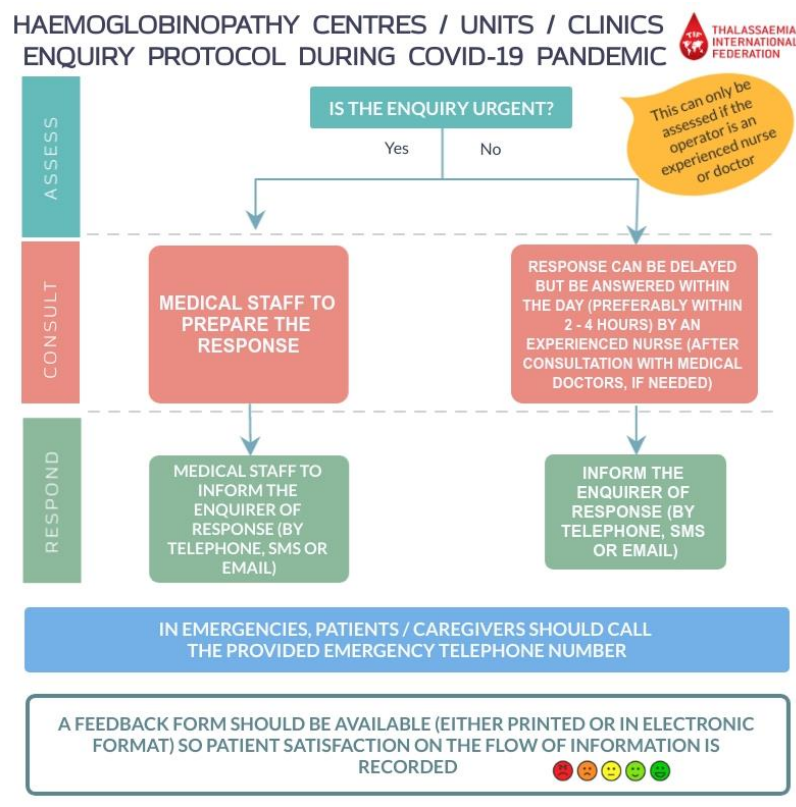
HAEMOGLOBINOPATHY CENTRES / UNITS / CLINICS ENQUIRY PROTOCOL DURING COVID-19 PANDEMIC

TIF THALASSAEMIA INTERNATIONAL FEDERATION

ASSESS

IS THE ENQUIRY URGENT?

This can only be assessed if the operator is an experienced nurse or doctor

Yes

No

CONSULT

MEDICAL STAFF TO PREPARE THE RESPONSE

RESPONSE CAN BE DELAYED BUT BE ANSWERED WITHIN THE DAY (PREFERABLY WITHIN 2 - 4 HOURS) BY AN EXPERIENCED NURSE (AFTER CONSULTATION WITH MEDICAL DOCTORS, IF NEEDED)

RESPOND

MEDICAL STAFF TO INFORM THE ENQUIRER OF RESPONSE (BY TELEPHONE, SMS OR EMAIL)

INFORM THE ENQUIRER OF RESPONSE (BY TELEPHONE, SMS OR EMAIL)

IN EMERGENCIES, PATIENTS / CAREGIVERS SHOULD CALL THE PROVIDED EMERGENCY TELEPHONE NUMBER

A FEEDBACK FORM SHOULD BE AVAILABLE (EITHER PRINTED OR IN ELECTRONIC FORMAT) SO PATIENT SATISFACTION ON THE FLOW OF INFORMATION IS RECORDED